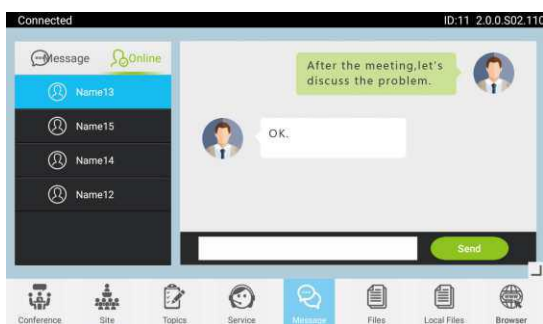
Connected

ID:11 2.0.0.S02.110

Message

Online

Name13

Name15

Name14

Name12

After the meeting,let's discuss the problem.

OK.

Send

Conference

Site

Topics

Service

Message

Files

Local Files

Browser